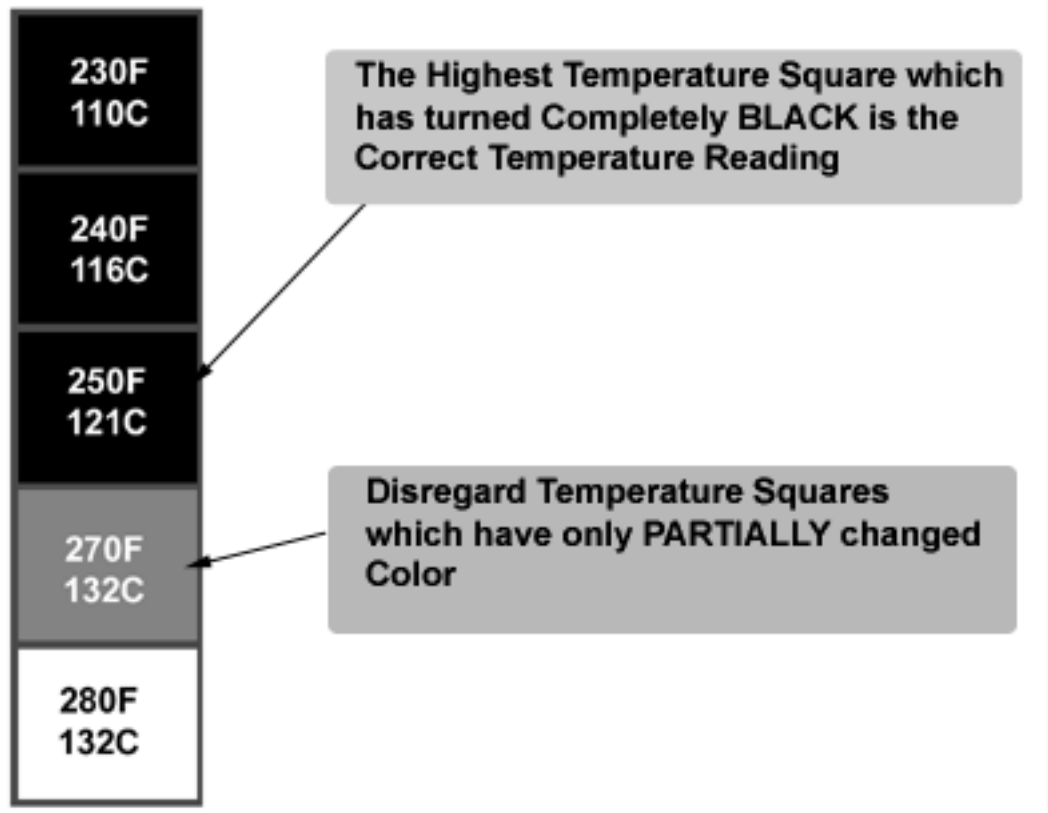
230F
110C

240F
116C

250F
121C

270F
132C

280F
132C

The Highest Temperature Square which has turned Completely BLACK is the Correct Temperature Reading

Disregard Temperature Squares which have only PARTIALLY changed Color